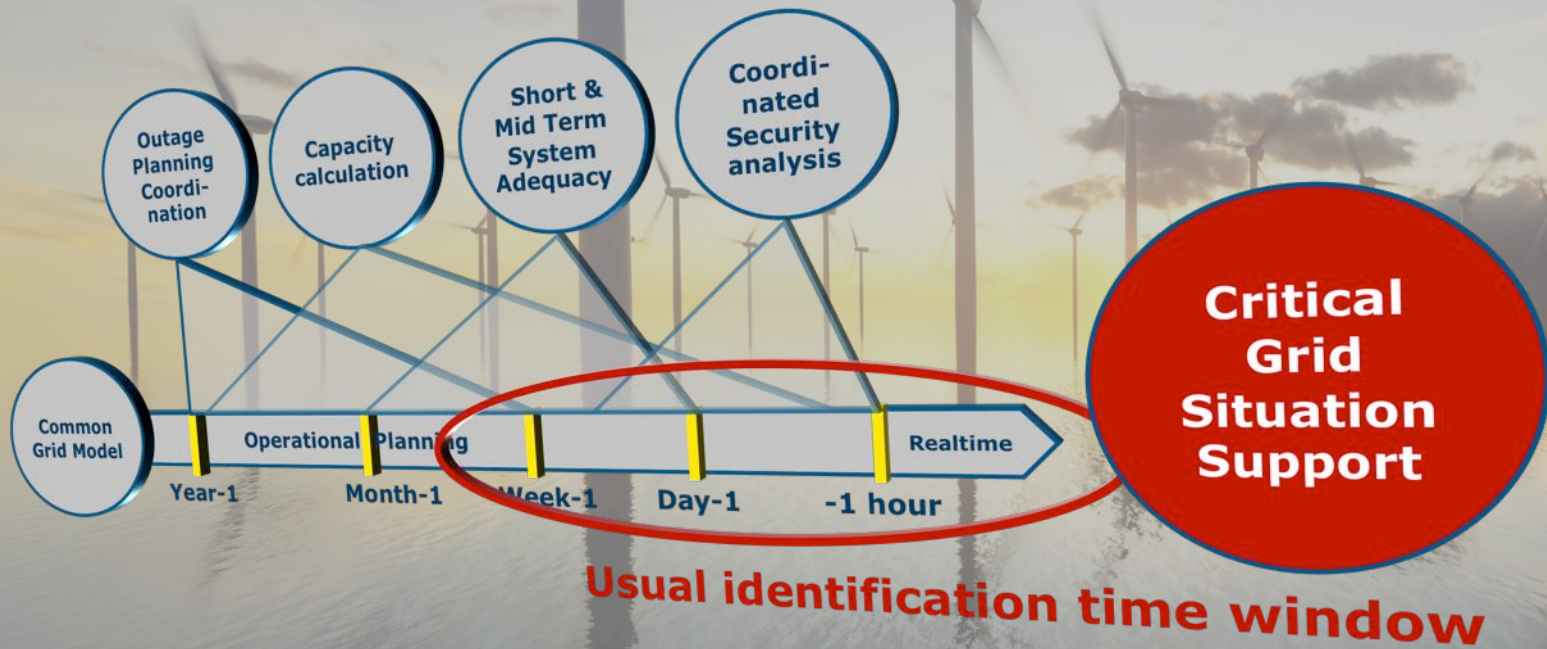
Outage Planning Coordination

Capacity calculation

Short & Mid Term System Adequacy

Coordinated Security analysis

Common Grid Model

Operational Planning

Realtime

Year-1

Month-1

Week-1

Day-1

-1 hour

Critical Grid Situation Support

Usual identification time window